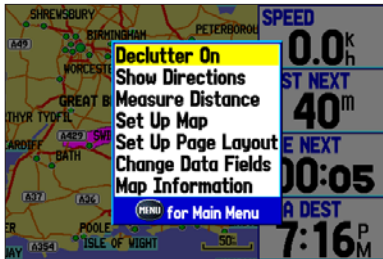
SHREWSBURY
PETERBORO
BIRMINGHAM
A49
WORCESTE
GREAT B
R TYDFIL
A429
A429
A354
POOLE
ISLE OF WIGHT
50
SPEED
$0.0^{k}_{h}$
ST NEXT
$40^{m}$
E NEXT
00:05
A DEST
$7:16^{P}_{M}$
Declutter On
Show Directions
Measure Distance
Set Up Map
Set Up Page Layout
Change Data Fields
Map Information
MENU for Main Menu